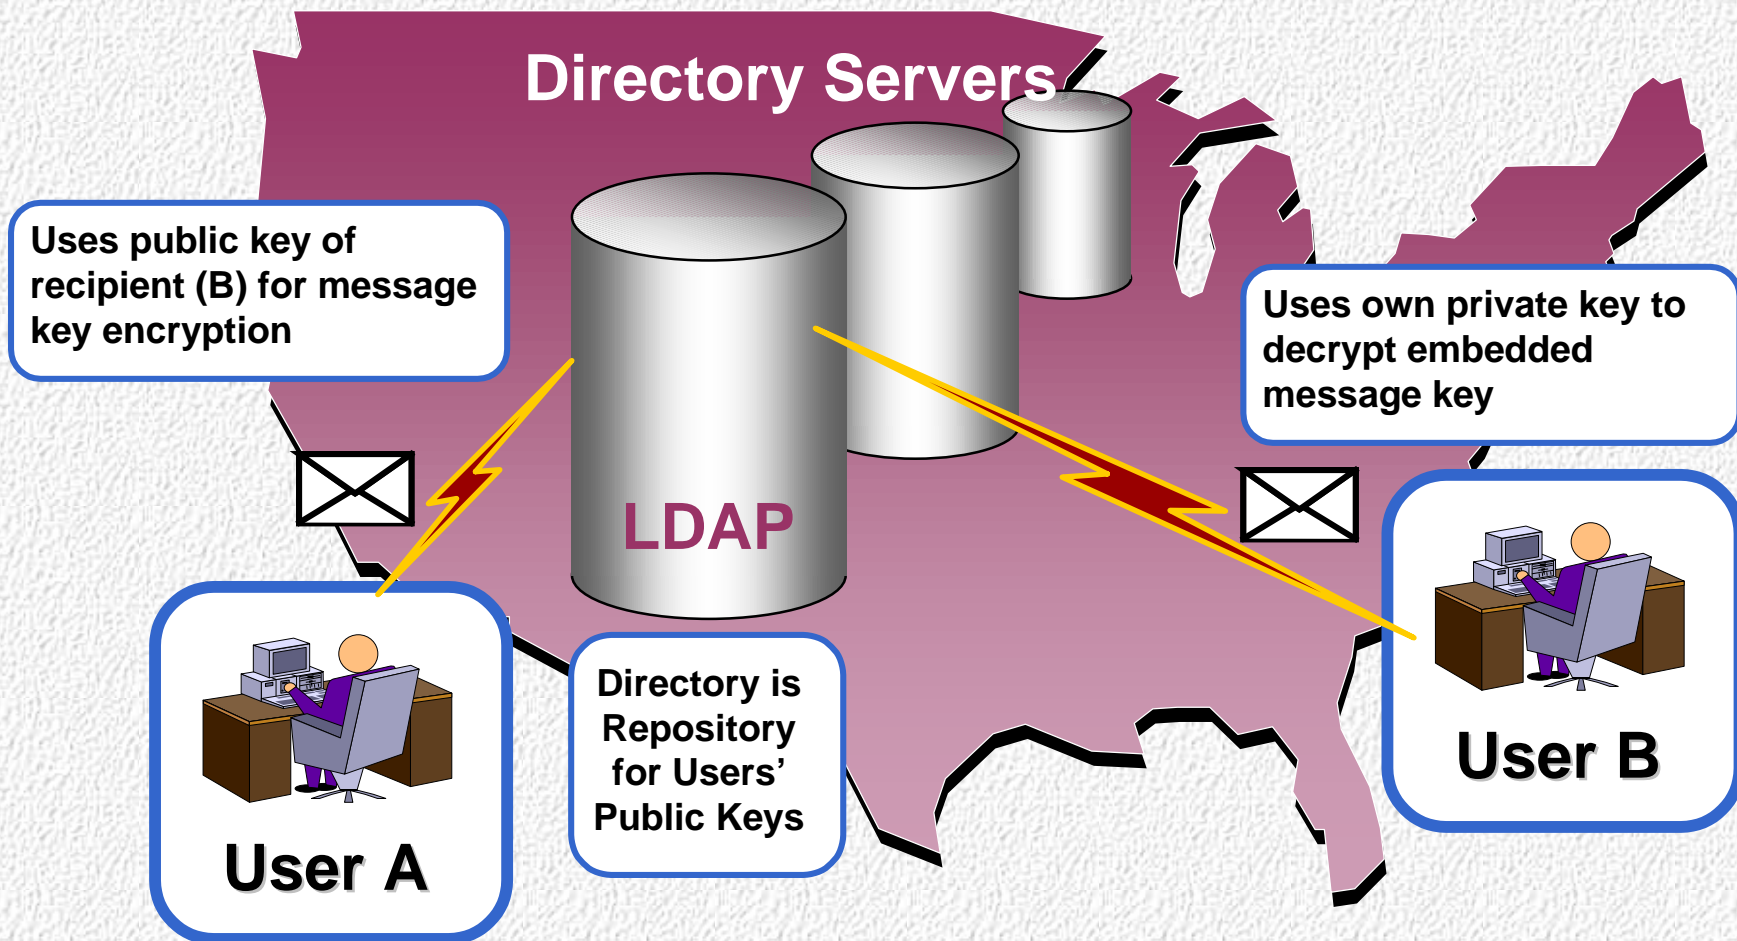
Directory Servers

Uses public key of recipient (B) for message key encryption

Uses own private key to decrypt embedded message key

LDAP

User A

Directory is Repository for Users' Public Keys

User B